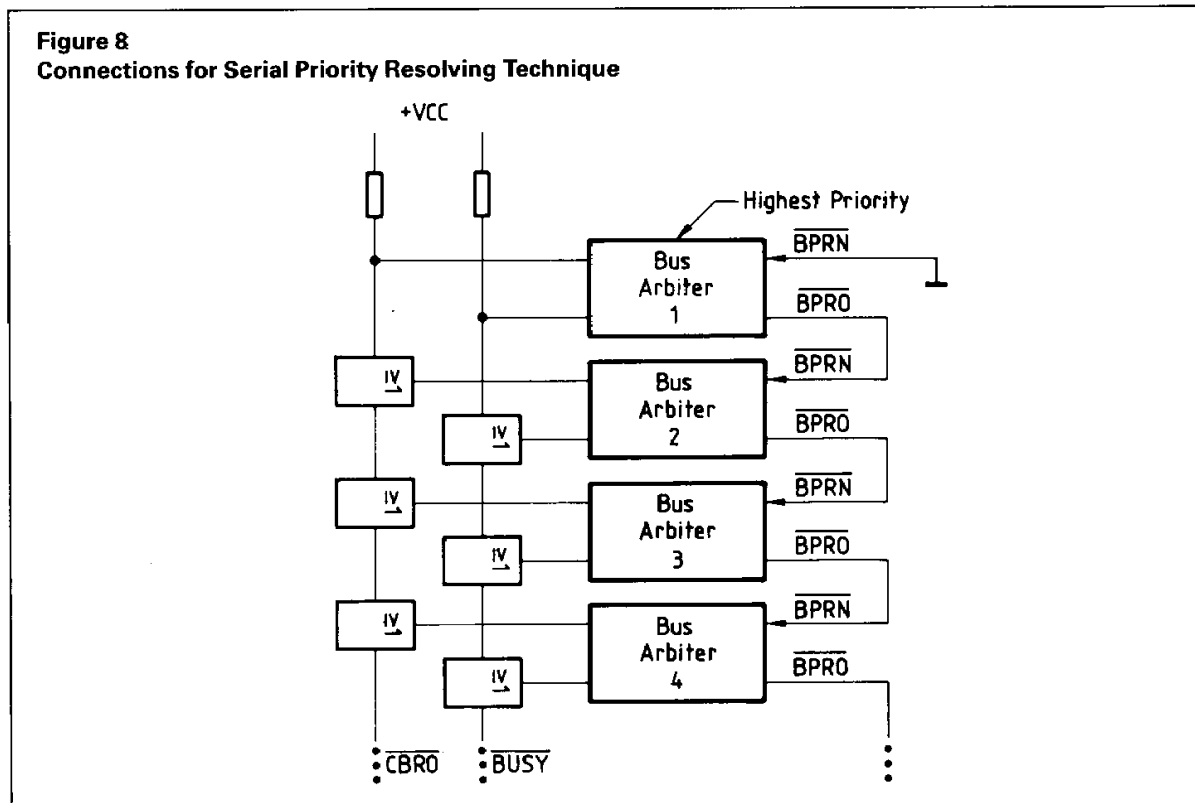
Figure 8
Connections for Serial Priority Resolving Technique

+VCC

Highest Priority

Bus Arbiter 1

$\overline{BPRN}$

$\overline{BPRO}$

$\overline{BPRN}$

IV

Bus Arbiter 2

IV

$\overline{BPRO}$

$\overline{BPRN}$

IV

Bus Arbiter 3

IV

$\overline{BPRO}$

$\overline{BPRN}$

IV

Bus Arbiter 4

IV

$\overline{BPRO}$

$\overline{CBRO}$

$\overline{BUSY}$